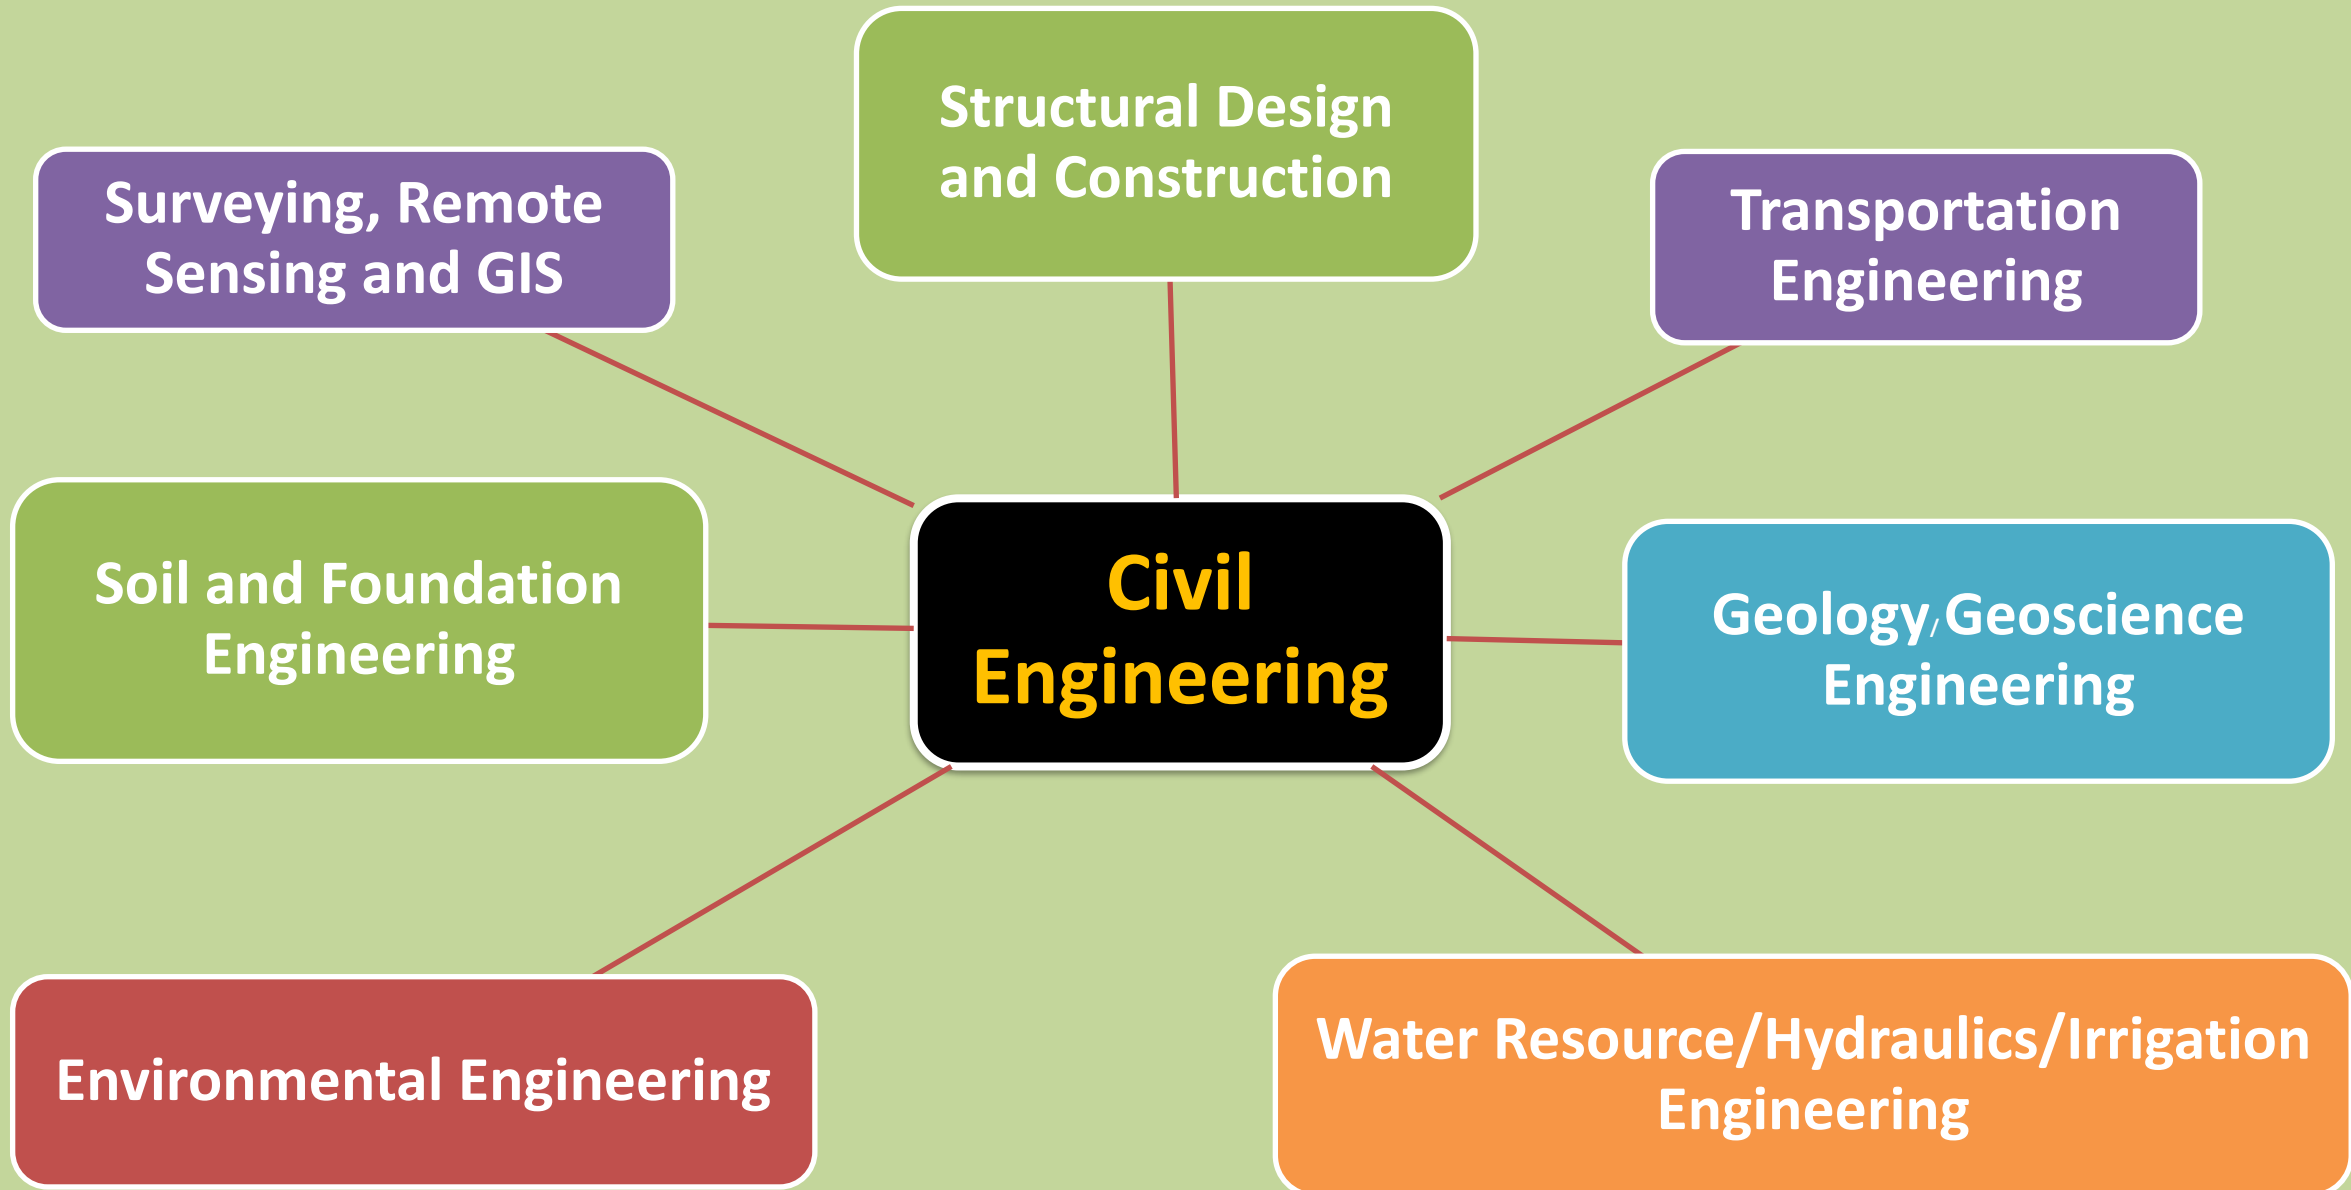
Structural Design and Construction

Surveying, Remote Sensing and GIS

Transportation Engineering

Civil Engineering

Soil and Foundation Engineering

Geology,Geoscience Engineering

Environmental Engineering

Water Resource/Hydraulics/Irrigation Engineering